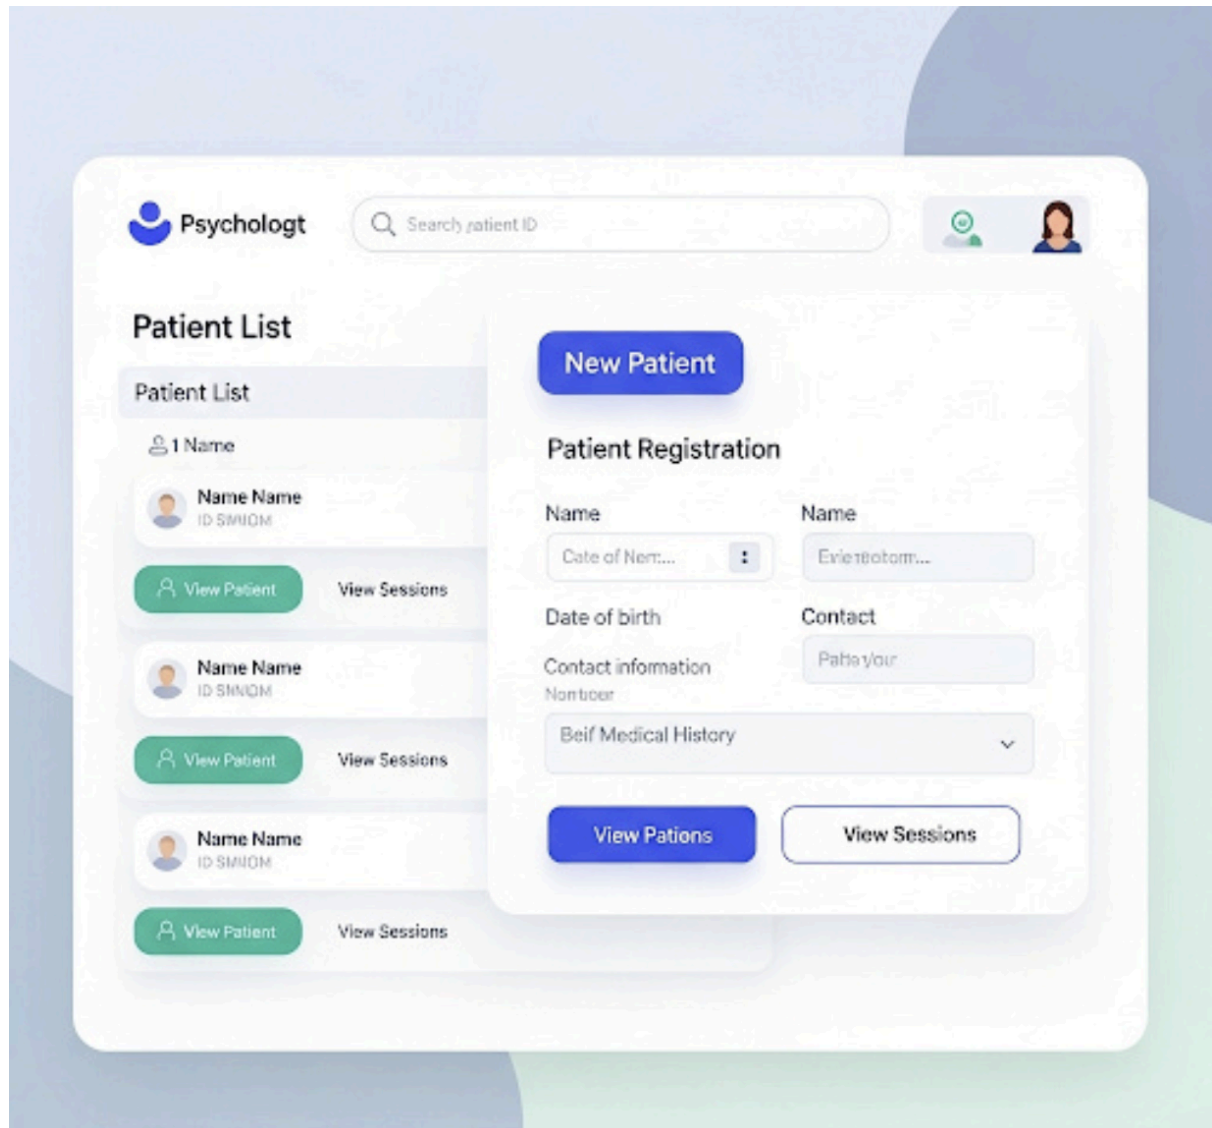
Psychologt

Search patient ID

Patient List

Patient List

1 Name

Name Name
ID SMIOM

View Patient

View Sessions

Name Name
ID SMIOM

View Patient

View Sessions

Name Name
ID SMIOM

View Patient

View Sessions

New Patient

Patient Registration

Name

Cate of Nem...

Name

Evienbotom...

Date of birth

Contact

Contact information

Nontber

Patte your

Beif Medical History

View Pations

View Sessions